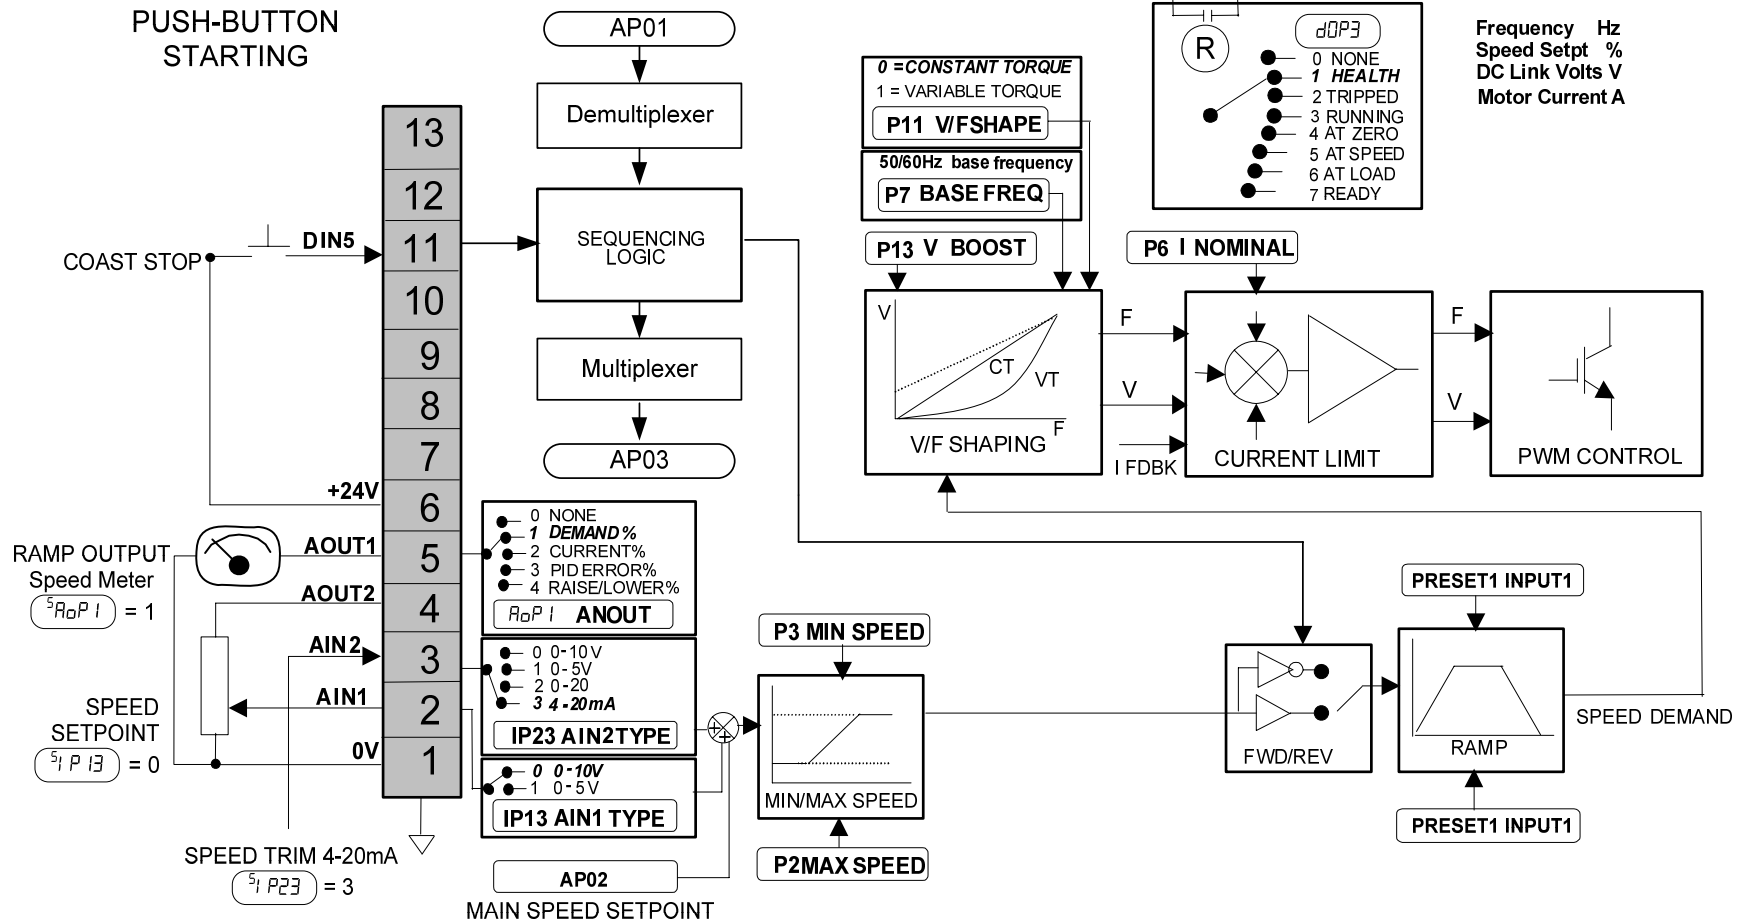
PUSH-BUTTON STARTING

AP01

Demultiplexer

SEQUENCING LOGIC

Multiplexer

AP03

13
12
11
10
9
8
7
6
5
4
3
2
1

COAST STOP

DIN5

+24V

RAMP OUTPUT Speed Meter

$^{5}$RoP1 = 1

AOUT1

AOUT2

AIN2

AIN1

0V

SPEED SETPOINT

$^{5}$IP13 = 0

SPEED TRIM 4-20mA

$^{5}$IP23 = 3

0 NONE
1 DEMAND%
2 CURRENT%
3 PID ERROR%
4 RAISE/LOWER%

RoP1 ANOUT

0 0-10V
1 0-5V
2 0-20
3 4-20mA

IP23 AIN2TYPE

0 0-10V
1 0-5V

IP13 AIN1 TYPE

AP02

MAIN SPEED SETPOINT

P3 MIN SPEED

MIN/MAX SPEED

P2MAX SPEED

0 =CONSTANT TORQUE
1 = VARIABLE TORQUE

P11 V/FSHAPE

50/60Hz base frequency

P7 BASE FREQ

P13 V BOOST

V

CT

VT

F

V/F SHAPING

F

V

I FDBK

P6 I NOMINAL

CURRENT LIMIT

F

V

PWM CONTROL

R

dOP3

0 NONE
1 HEALTH
2 TRIPPED
3 RUNNING
4 AT ZERO
5 AT SPEED
6 AT LOAD
7 READY

Frequency Hz
Speed Setpt %
DC Link Volts V
Motor Current A

FWD/REV

PRESET1 INPUT1

RAMP

PRESET1 INPUT1

SPEED DEMAND